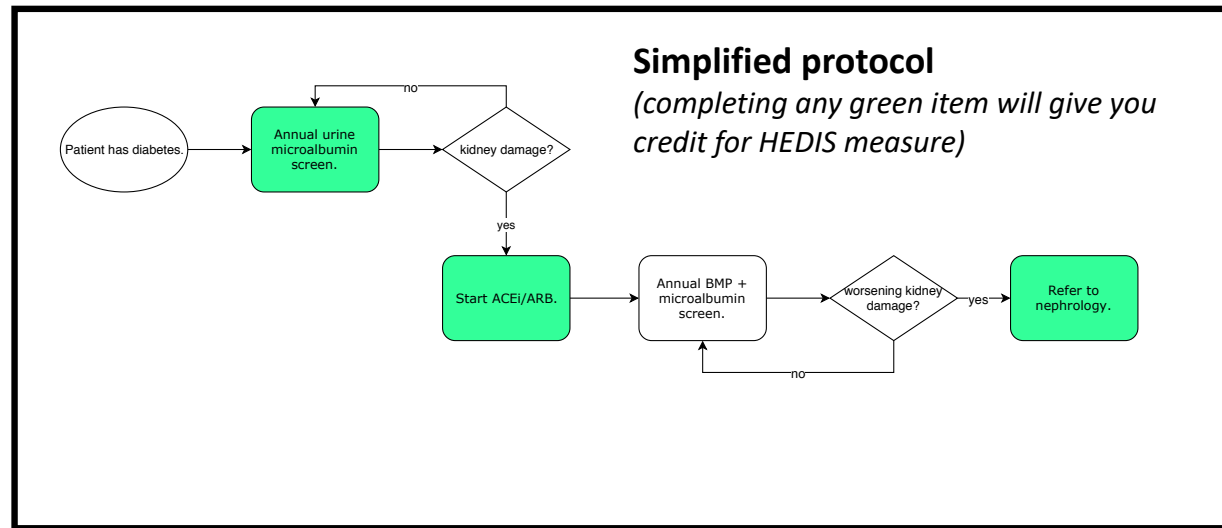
Simplified protocol
(completing any green item will give you credit for HEDIS measure)

Patient has diabetes.

Annual urine microalbumin screen.

no

kidney damage?

yes

Start ACEi/ARB.

Annual BMP + microalbumin screen.

worsening kidney damage?

yes

Refer to nephrology.

no